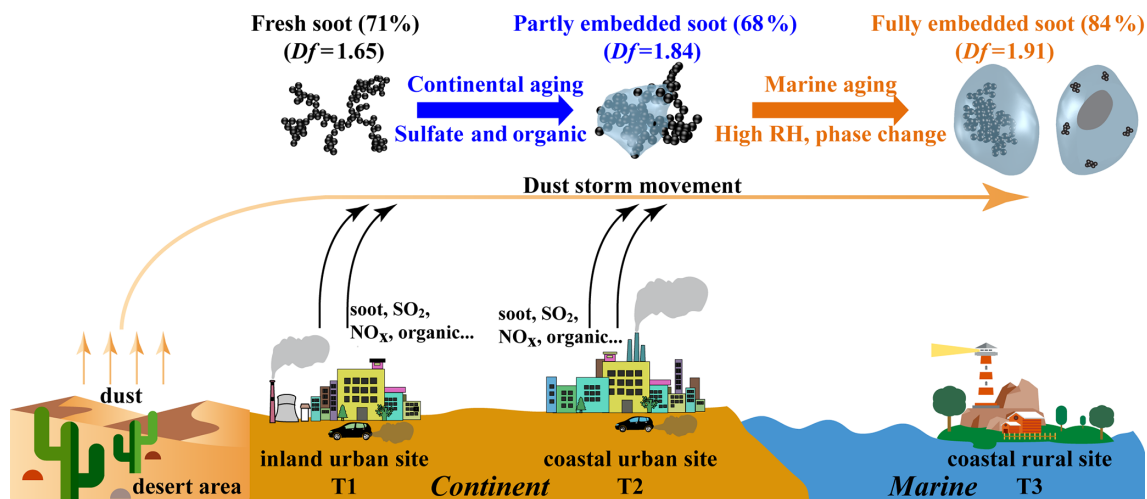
Fresh soot (71%)
($Df$ = 1.65)

Continental aging
Sulfate and organic

Partly embedded soot (68 %)
($Df$ = 1.84)

Marine aging
High RH, phase change

Fully embedded soot (84 %)
($Df$ = 1.91)

Dust storm movement

soot, $SO_2$, $NO_X$, organic...

soot, $SO_2$, $NO_X$, organic...

dust

desert area

inland urban site
T1

Continent

coastal urban site
T2

Marine

coastal rural site
T3